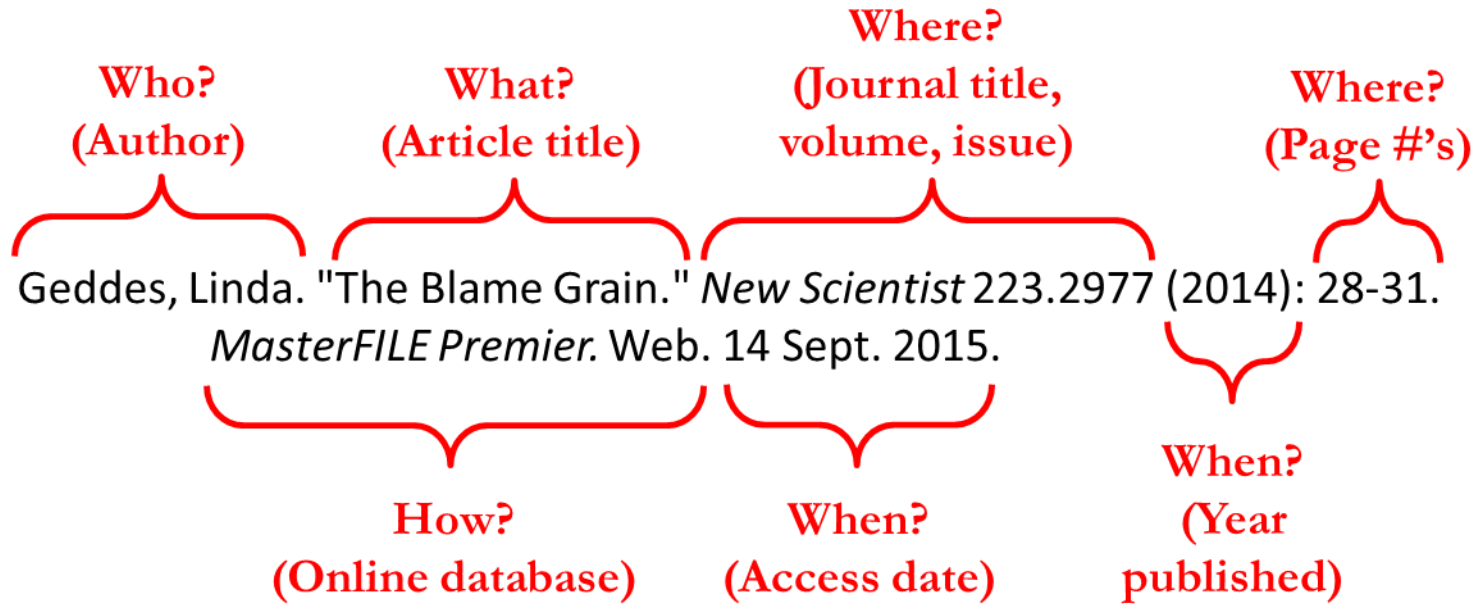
Who?
(Author)

What?
(Article title)

Where?
(Journal title, volume, issue)

Where?
(Page #'s)

Geddes, Linda. "The Blame Grain." *New Scientist* 223.2977 (2014): 28-31. *MasterFILE Premier.* Web. 14 Sept. 2015.

How?
(Online database)

When?
(Access date)

When?
(Year published)